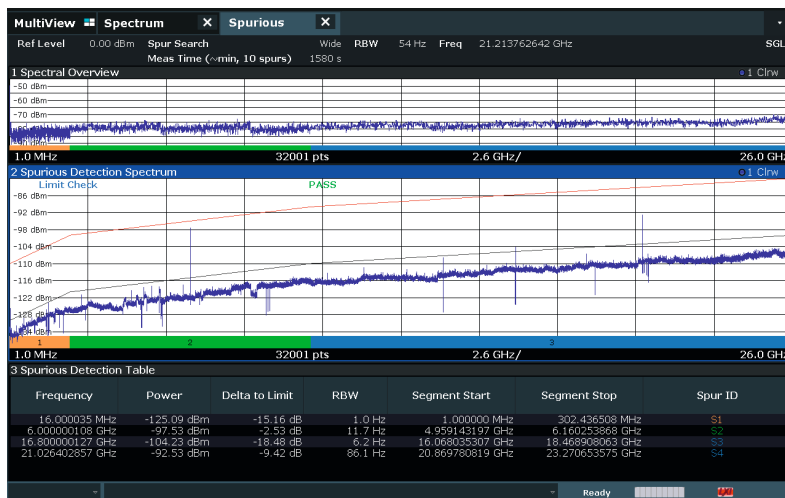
MultiView Spectrum ✕ Spurious ✕

Ref Level 0.00 dBm Spur Search Wide RBW 54 Hz Freq 21.213762642 GHz SGL
Meas Time (~min, 10 spurs) 1580 s

1 Spectral Overview 1 Clrw
-50 dBm
-60 dBm
-70 dBm
1.0 MHz 32001 pts 2.6 GHz/ 26.0 GHz

2 Spurious Detection Spectrum 1 Clrw
Limit Check PASS
-86 dBm
-92 dBm
-98 dBm
-104 dBm
-110 dBm
-116 dBm
-122 dBm
-128 dBm
-134 dBm
1 2 3
1.0 MHz 32001 pts 2.6 GHz/ 26.0 GHz

3 Spurious Detection Table

| Frequency | Power | Delta to Limit | RBW | Segment Start | Segment Stop | Spur ID |
|---|---|---|---|---|---|---|
| 16.000035 MHz | -125.09 dBm | -15.16 dB | 1.0 Hz | 1.000000 MHz | 302.436508 MHz | S1 |
| 6.000000108 GHz | -97.53 dBm | -2.53 dB | 11.7 Hz | 4.959143197 GHz | 6.160253868 GHz | S2 |
| 16.800000127 GHz | -104.23 dBm | -18.48 dB | 6.2 Hz | 16.068035307 GHz | 18.468908063 GHz | S3 |
| 21.026402857 GHz | -92.53 dBm | -9.42 dB | 86.1 Hz | 20.869780819 GHz | 23.270653575 GHz | S4 |

Ready